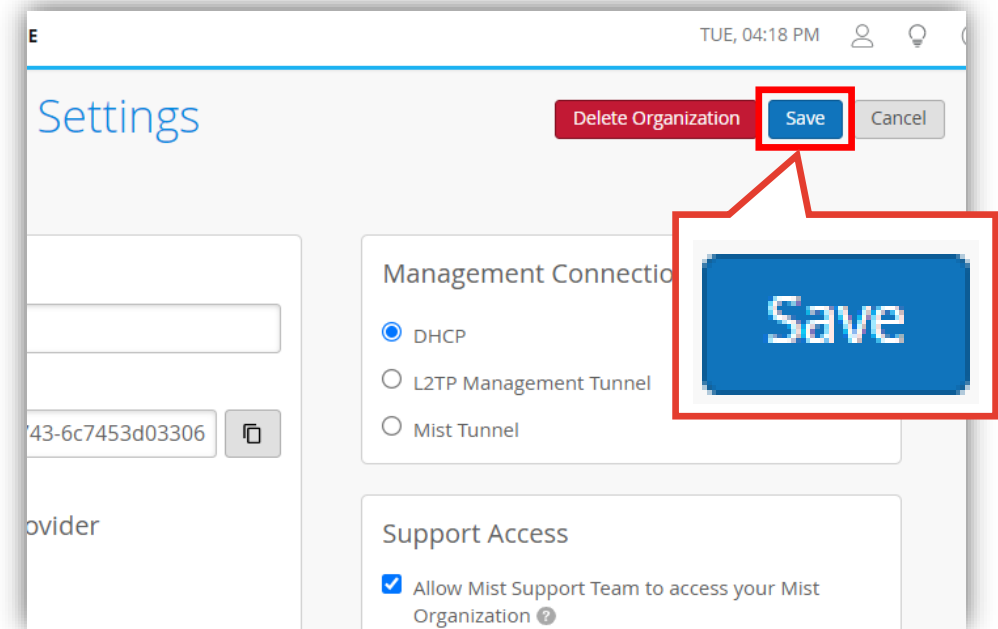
E

TUE, 04:18 PM

Settings

Delete Organization

Save

Cancel

Save

743-6c7453d03306

ovider

Management Connectio

DHCP

L2TP Management Tunnel

Mist Tunnel

Support Access

Allow Mist Support Team to access your Mist Organization